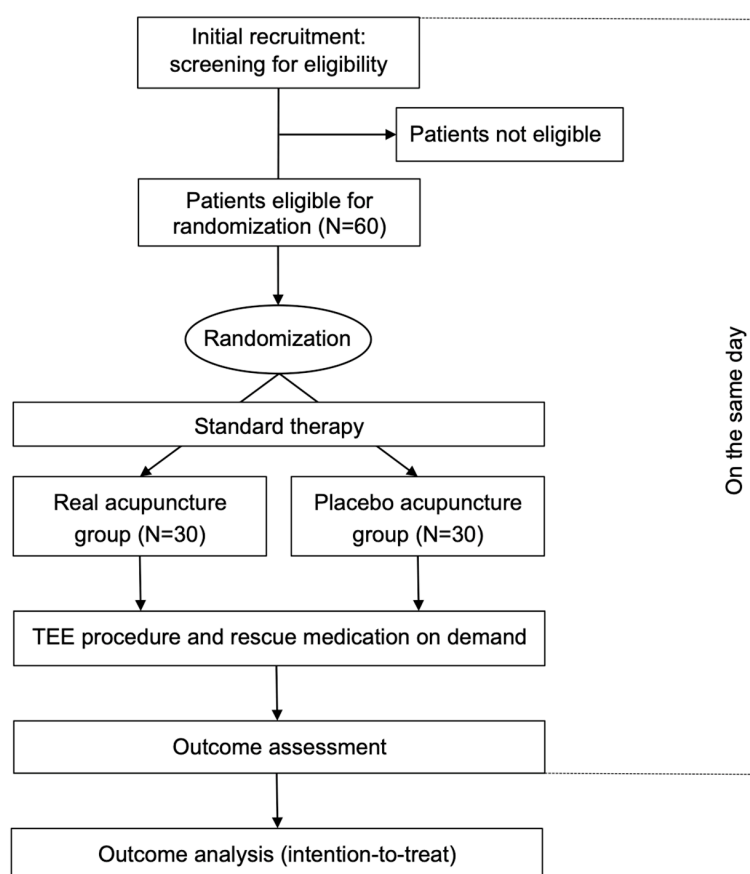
Initial recruitment: screening for eligibility

Patients not eligible

Patients eligible for randomization (N=60)

Randomization

Standard therapy

Real acupuncture group (N=30)

Placebo acupuncture group (N=30)

TEE procedure and rescue medication on demand

Outcome assessment

Outcome analysis (intention-to-treat)

On the same day